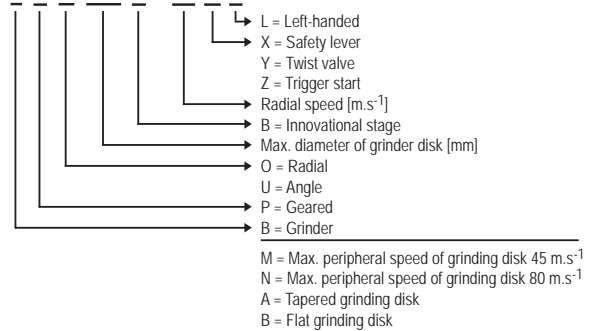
L = Left-handed
X = Safety lever
Y = Twist valve
Z = Trigger start
Radial speed [m.s$^{-1}$]
B = Innovational stage
Max. diameter of grinder disk [mm]
O = Radial
U = Angle
P = Geared
B = Grinder

M = Max. peripheral speed of grinding disk 45 m.s$^{-1}$
N = Max. peripheral speed of grinding disk 80 m.s$^{-1}$
A = Tapered grinding disk
B = Flat grinding disk